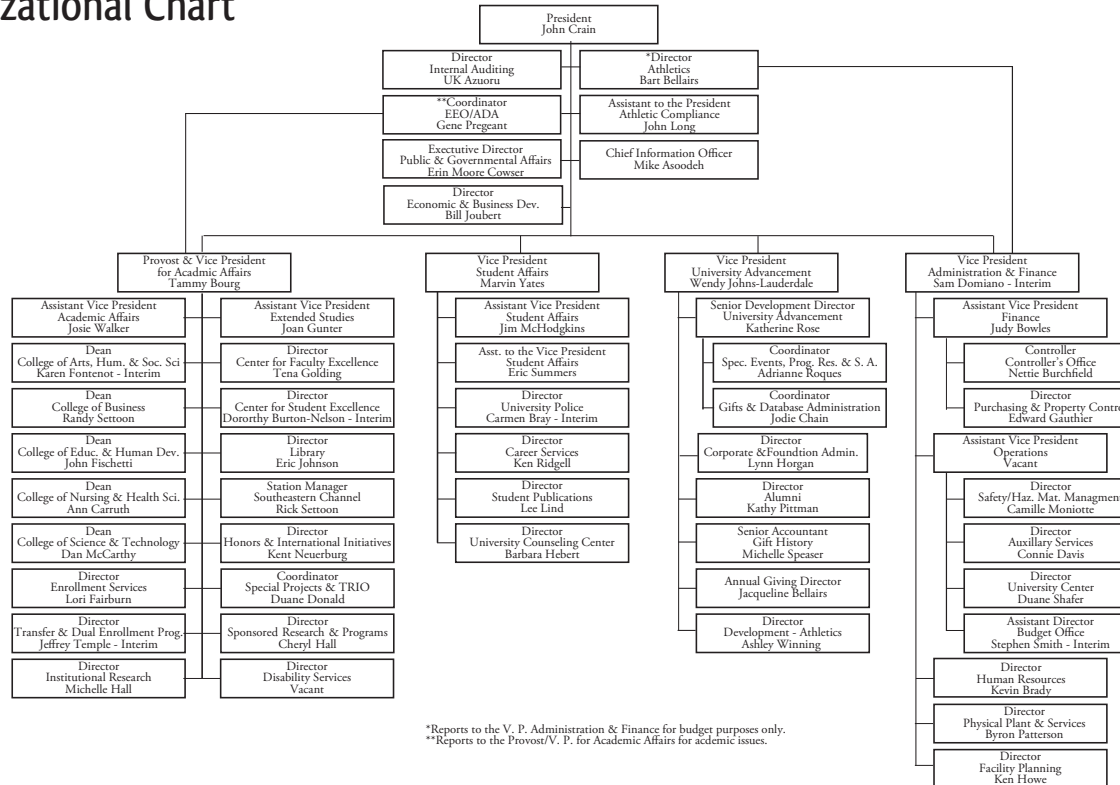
zational Chart

President
John Crain

Director
Internal Auditing
UK Azuoru

*Director
Athletics
Bart Bellairs

**Coordinator
EEO/ADA
Gene Pregeant

Assistant to the President
Athletic Compliance
John Long

Executive Director
Public & Governmental Affairs
Erin Moore Cowser

Chief Information Officer
Mike Asoodeh

Director
Economic & Business Dev.
Bill Joubert

Provost & Vice President
for Acadmic Affairs
Tammy Bourg

Assistant Vice President
Academic Affairs
Josie Walker

Dean
College of Arts, Hum. & Soc. Sci
Karen Fontenot - Interim

Dean
College of Business
Randy Settoon

Dean
College of Educ. & Human Dev.
John Fischetti

Dean
College of Nursing & Health Sci.
Ann Carruth

Dean
College of Science & Technology
Dan McCarthy

Director
Enrollment Services
Lori Fairburn

Director
Transfer & Dual Enrollment Prog.
Jeffrey Temple - Interim

Director
Institutional Research
Michelle Hall

Assistant Vice President
Extended Studies
Joan Gunter

Director
Center for Faculty Excellence
Tena Golding

Director
Center for Student Excellence
Dororthy Burton-Nelson - Interim

Director
Library
Eric Johnson

Station Manager
Southeastern Channel
Rick Settoon

Director
Honors & International Initiatives
Kent Neuerburg

Coordinator
Special Projects & TRIO
Duane Donald

Director
Sponsored Research & Programs
Cheryl Hall

Director
Disability Services
Vacant

Vice President
Student Affairs
Marvin Yates

Assistant Vice President
Student Affairs
Jim McHodgkins

Asst. to the Vice President
Student Affairs
Eric Summers

Director
University Police
Carmen Bray - Interim

Director
Career Services
Ken Ridgell

Director
Student Publications
Lee Lind

Director
University Counseling Center
Barbara Hebert

Vice President
University Advancement
Wendy Johns-Lauderdale

Senior Development Director
University Advancement
Katherine Rose

Coordinator
Spec. Events, Prog. Res. & S. A.
Adrianne Roques

Coordinator
Gifts & Database Administration
Jodie Chain

Director
Corporate &Foundtion Admin.
Lynn Horgan

Director
Alumni
Kathy Pittman

Senior Accountant
Gift History
Michelle Speaser

Annual Giving Director
Jacqueline Bellairs

Director
Development - Athletics
Ashley Winning

Vice President
Administration & Finance
Sam Domiano - Interim

Assistant Vice President
Finance
Judy Bowles

Controller
Controller's Office
Nettie Burchfield

Director
Purchasing & Property Contro
Edward Gauthier

Assistant Vice President
Operations
Vacant

Director
Safety/Haz. Mat. Managmen
Camille Moniotte

Director
Auxillary Services
Connie Davis

Director
University Center
Duane Shafer

Assistant Director
Budget Office
Stephen Smith - Interim

Director
Human Resources
Kevin Brady

Director
Physical Plant & Services
Byron Patterson

Director
Facility Planning
Ken Howe

*Reports to the V. P. Administration & Finance for budget purposes only.
**Reports to the Provost/V. P. for Academic Affairs for acdemic issues.